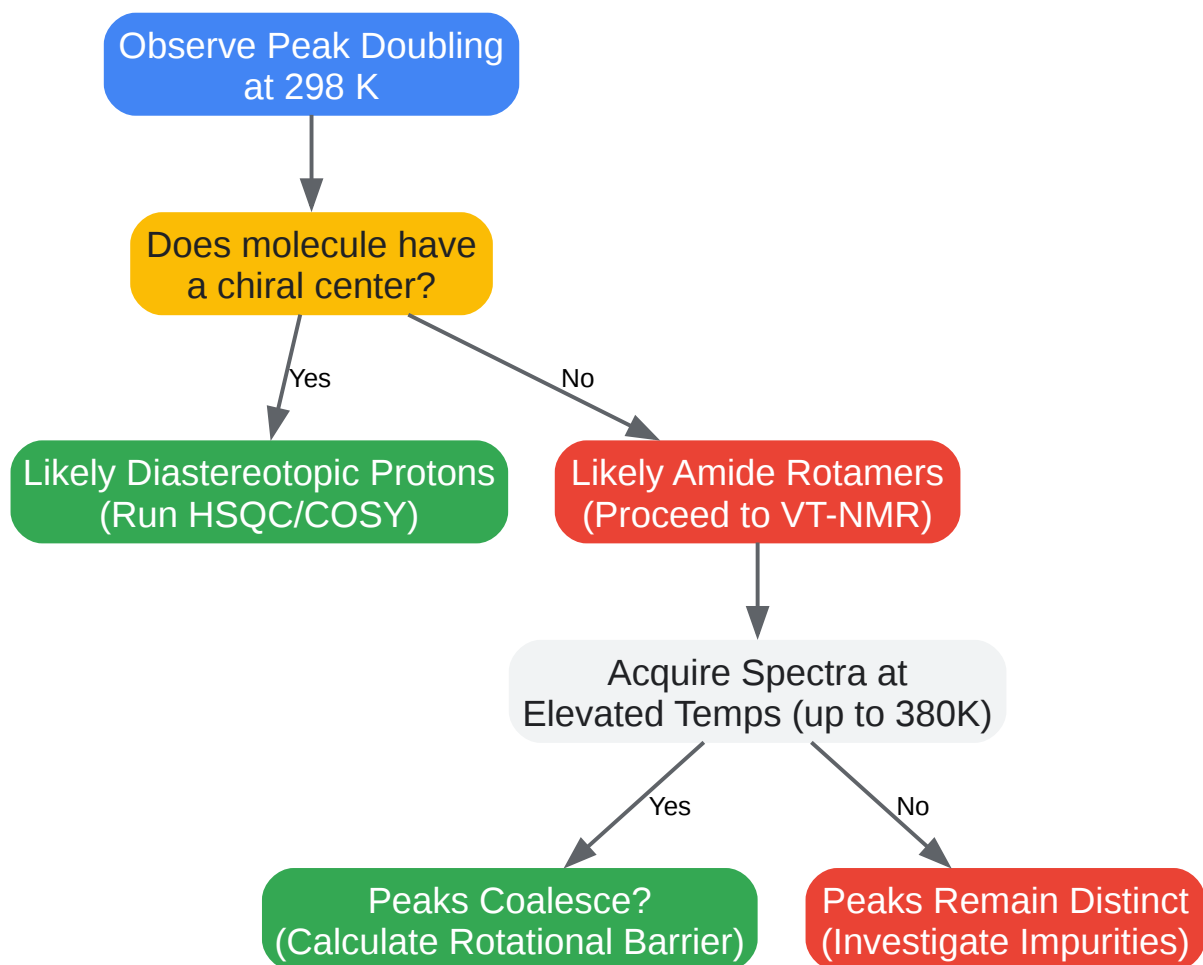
Observe Peak Doubling at 298 K

Does molecule have a chiral center?

Yes

No

Likely Diastereotopic Protons (Run HSQC/COSY)

Likely Amide Rotamers (Proceed to VT-NMR)

Acquire Spectra at Elevated Temps (up to 380K)

Yes

No

Peaks Coalesce? (Calculate Rotational Barrier)

Peaks Remain Distinct (Investigate Impurities)